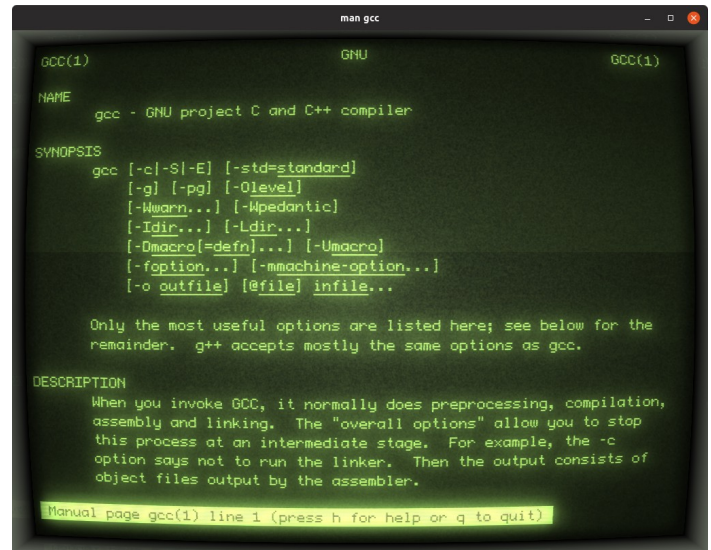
man gcc

GCC(1) GNU GCC(1)

NAME
gcc - GNU project C and C++ compiler

SYNOPSIS
gcc [-c|-S|-E] [-std=standard]
[-g] [-pg] [-Olevel]
[-Wwarn...] [-Wpedantic]
[-Idir...] [-Ldir...]
[-Dmacro[=defn]...] [-Umacro]
[-foption...] [-mmachine-option...]
[-o outfile] [@file] infile...

Only the most useful options are listed here; see below for the remainder. g++ accepts mostly the same options as gcc.

DESCRIPTION
When you invoke GCC, it normally does preprocessing, compilation, assembly and linking. The "overall options" allow you to stop this process at an intermediate stage. For example, the -c option says not to run the linker. Then the output consists of object files output by the assembler.

Manual page gcc(1) line 1 (press h for help or q to quit)